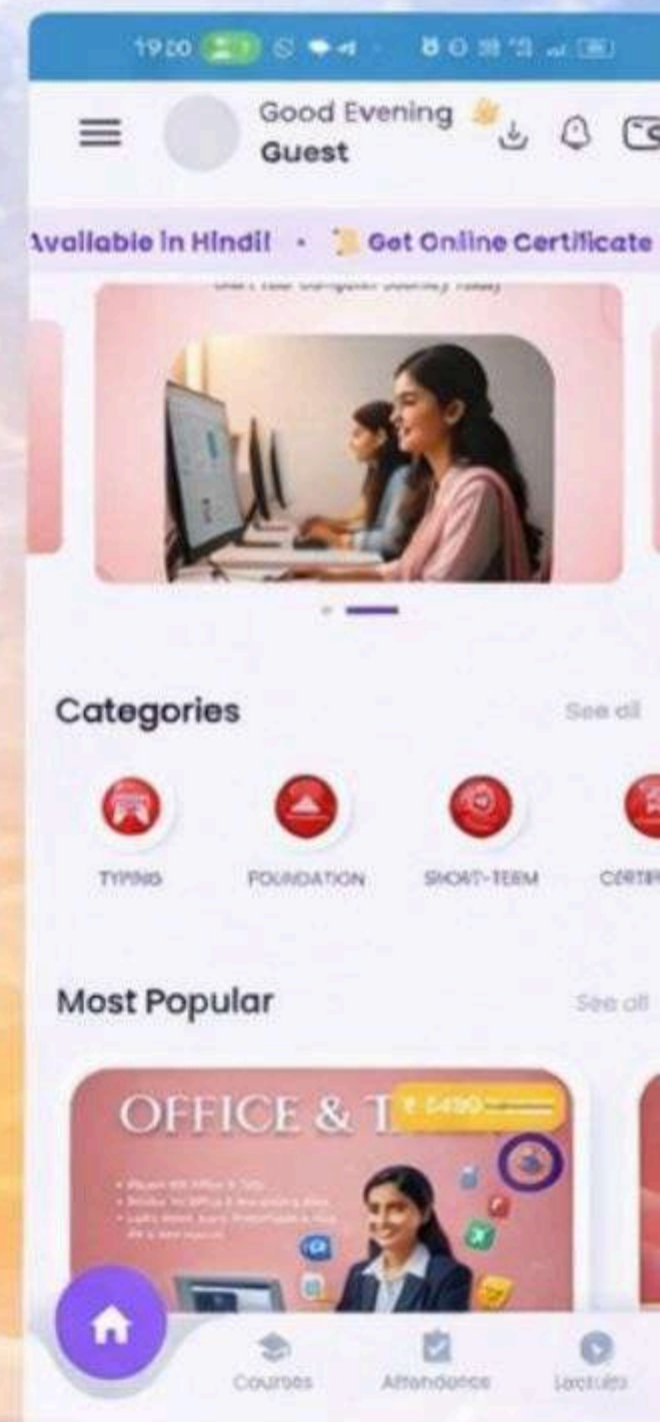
19:00

Good Evening
Guest

Available in Hindi! • Get Online Certificate

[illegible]

Categories

See all

TYPING

FOUNDATION

SHORT-TERM

CERTI

Most Popular

See all

OFFICE & T

₹ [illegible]

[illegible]

Courses

Attendance

Lectures